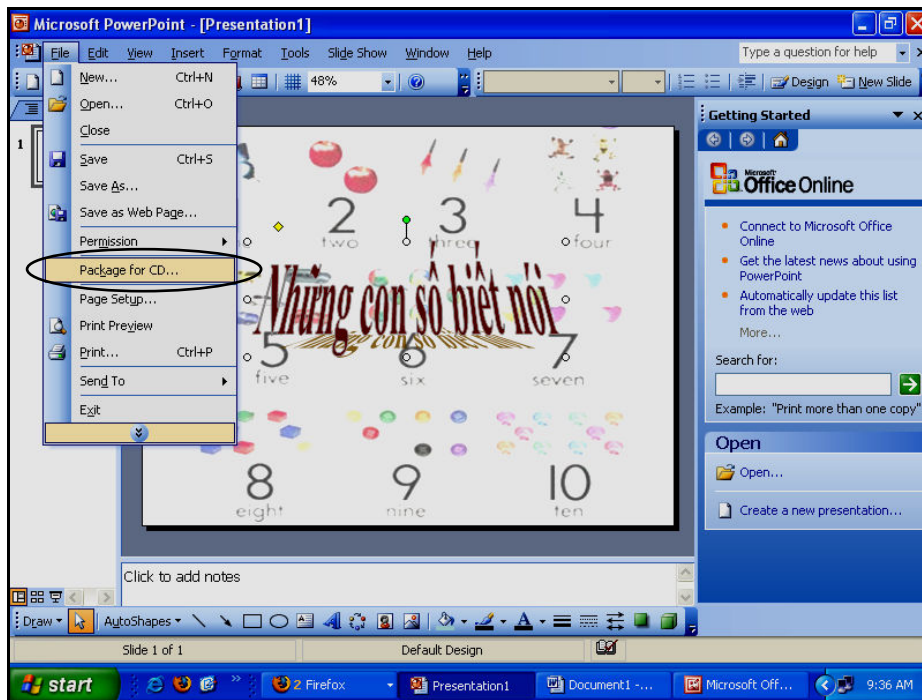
Microsoft PowerPoint - [Presentation1]

File Edit View Insert Format Tools Slide Show Window Help

Type a question for help

48%

Design New Slide

New... Ctrl+N
Open... Ctrl+O
Close
Save Ctrl+S
Save As...
Save as Web Page...
Permission
Package for CD...
Page Setup...
Print Preview
Print... Ctrl+P
Send To
Exit

1

2 two
3 three
4 four
Những con số biết nói
5 five
6 six
7 seven
8 eight
9 nine
10 ten

Click to add notes

Getting Started

Microsoft Office Online

Connect to Microsoft Office Online

Get the latest news about using PowerPoint

Automatically update this list from the web

More...

Search for:

Example: "Print more than one copy"

Open

Open...

Create a new presentation...

Draw AutoShapes

Slide 1 of 1 Default Design

start 2 Firefox Presentation1 Document1 -... Microsoft Off... 9:36 AM